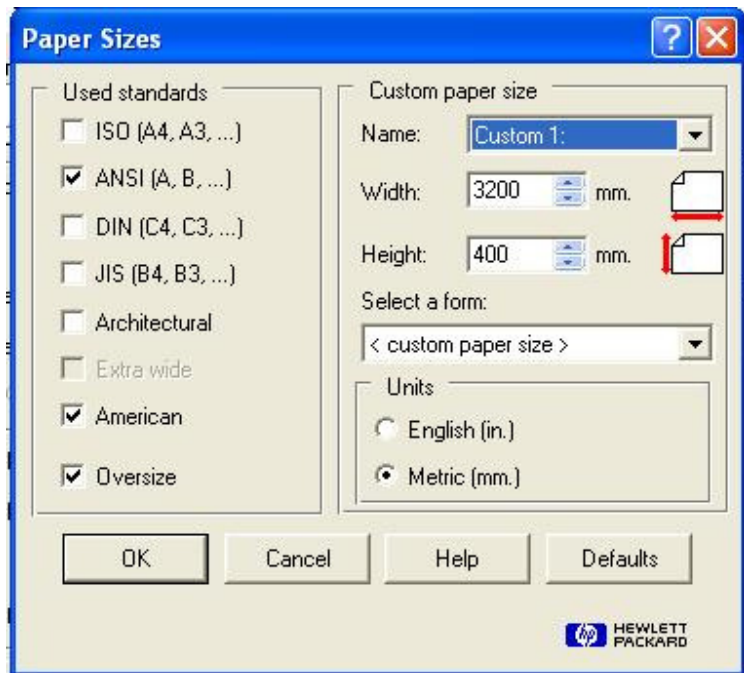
Paper Sizes

Used standards

ISO (A4, A3, ...)

ANSI (A, B, ...)

DIN (C4, C3, ...)

JIS (B4, B3, ...)

Architectural

Extra wide

American

Oversize

Custom paper size

Name: Custom 1:

Width: 3200 mm.

Height: 400 mm.

Select a form:

< custom paper size >

Units

English (in.)

Metric (mm.)

OK

Cancel

Help

Defaults

hp HEWLETT PACKARD